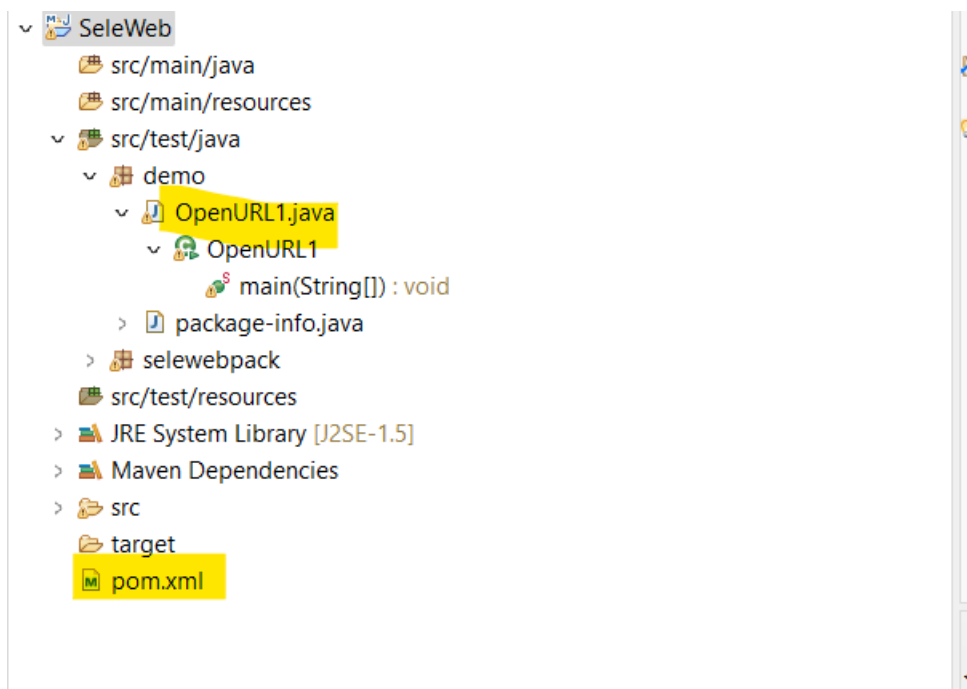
SeleWeb
src/main/java
src/main/resources
src/test/java
demo
OpenURL1.java
OpenURL1
main(String[]) : void
package-info.java
selewebpack
src/test/resources
JRE System Library [J2SE-1.5]
Maven Dependencies
src
target
pom.xml